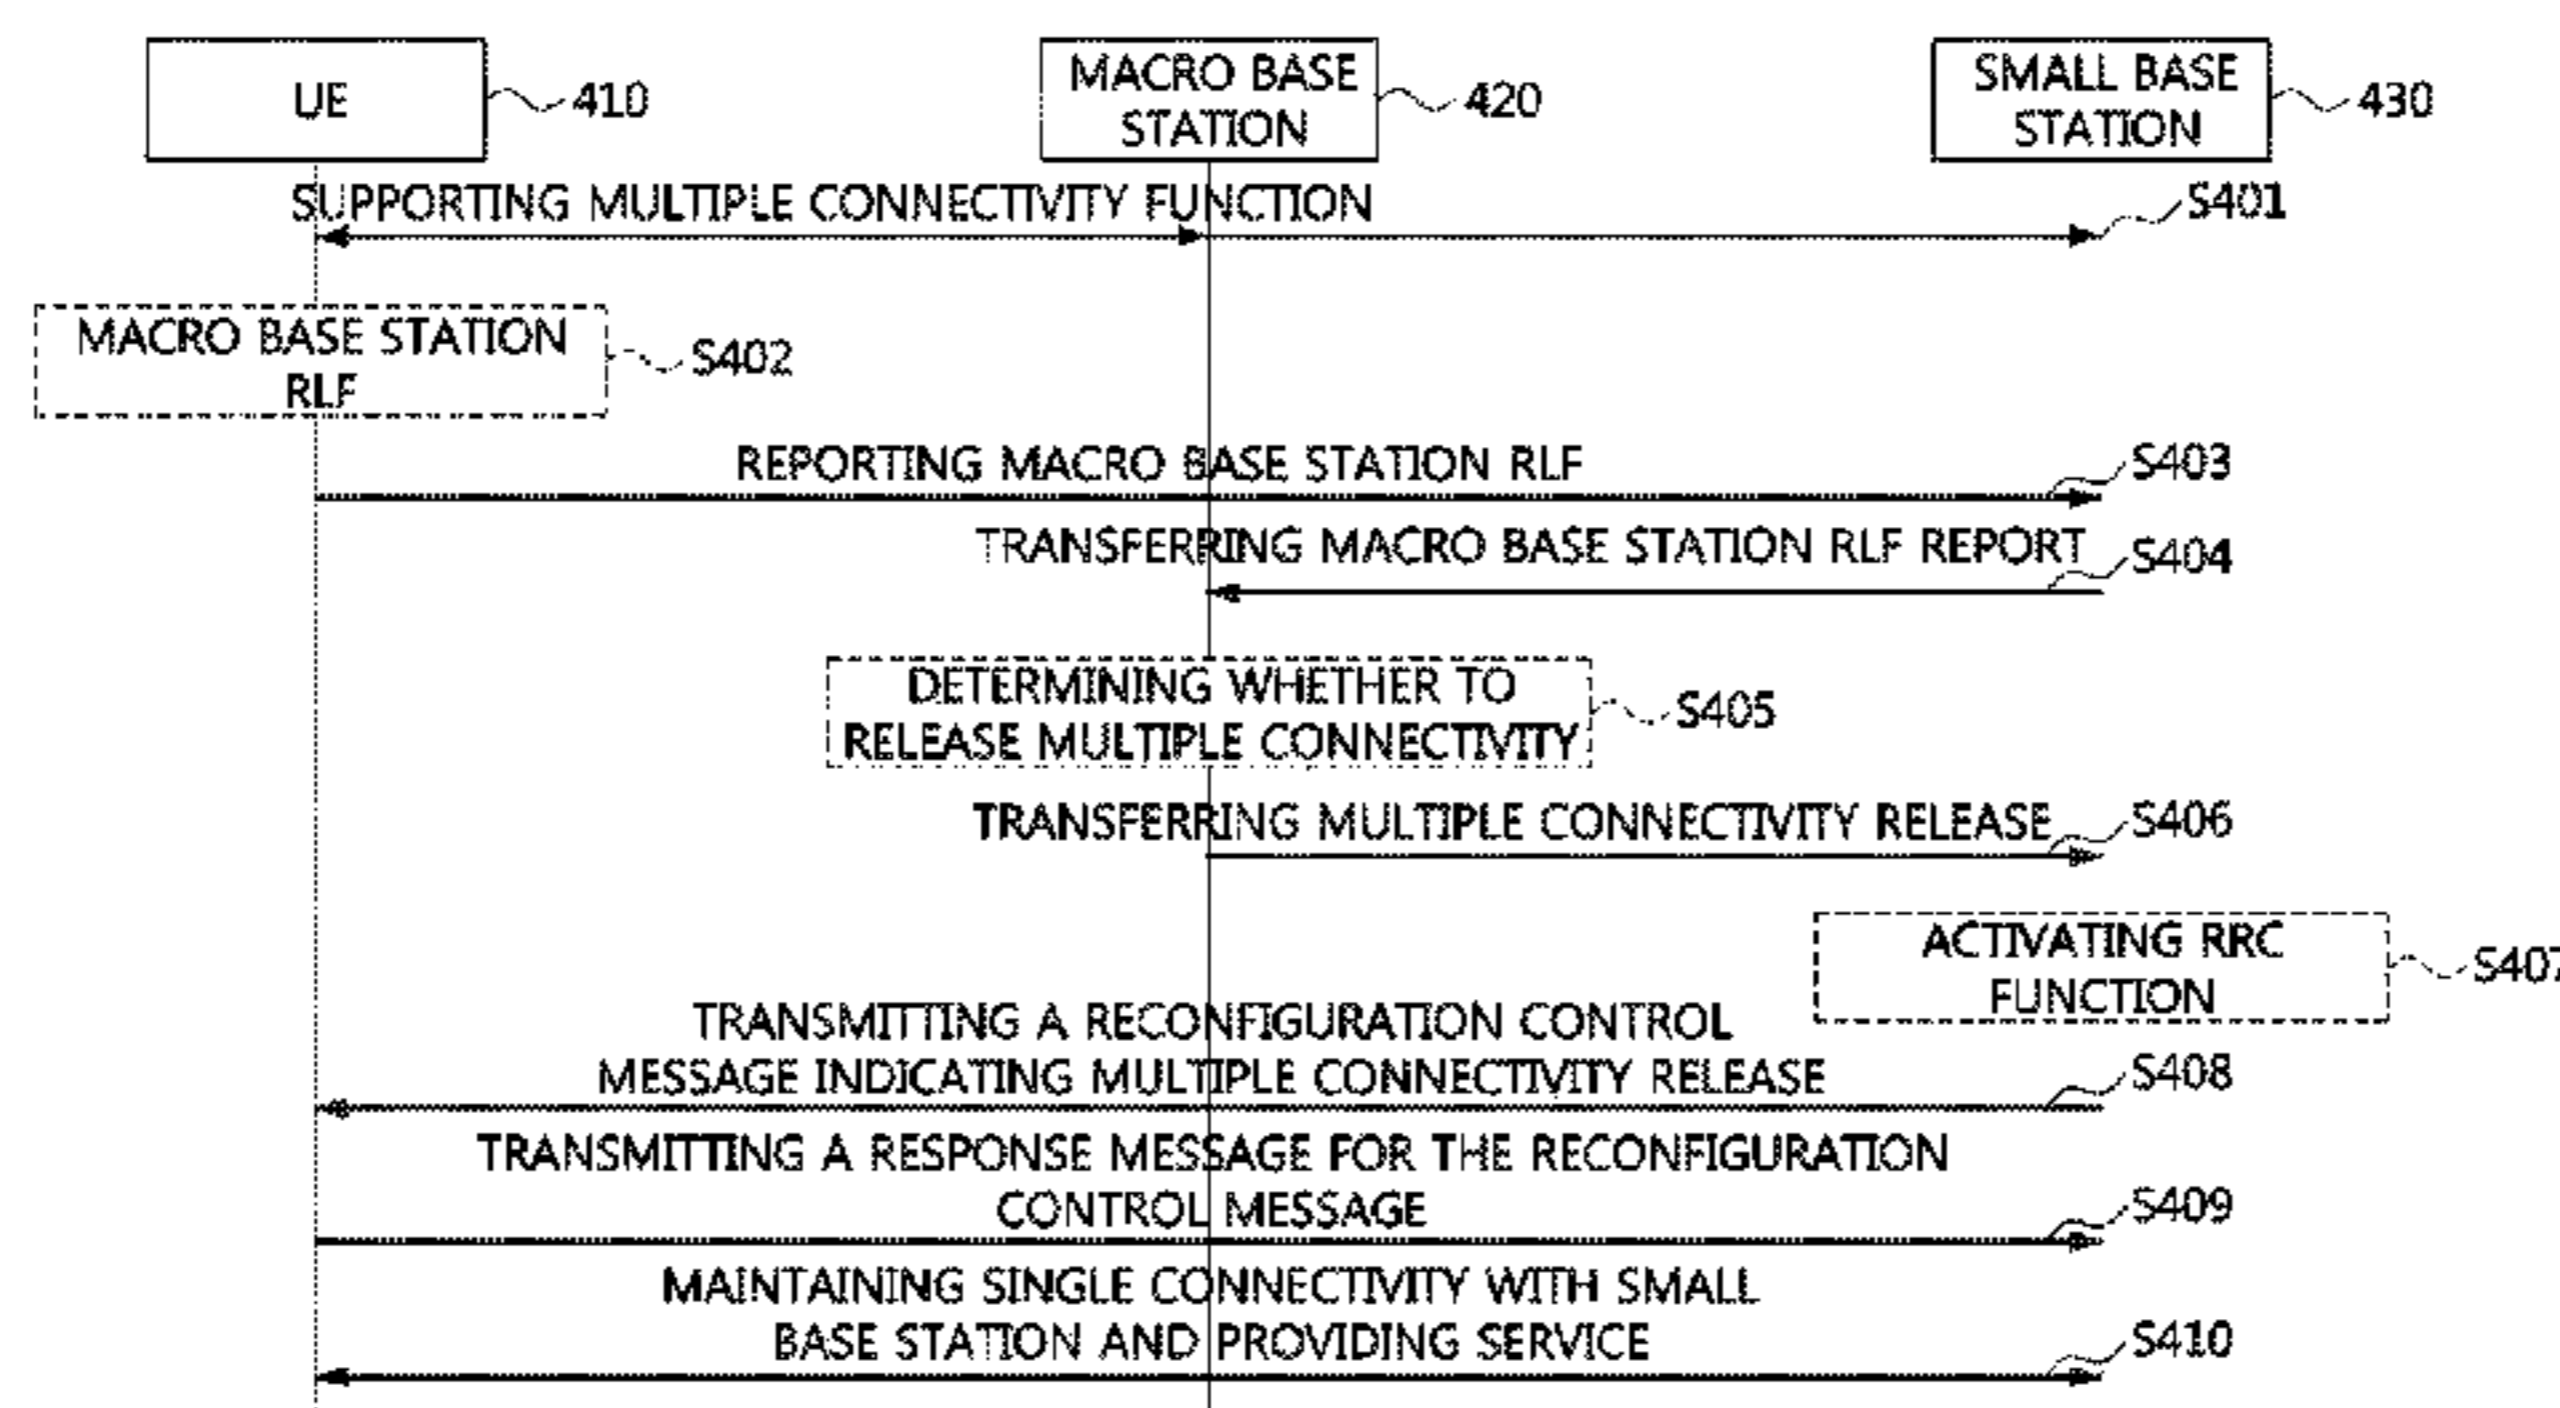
UE 410

MACRO BASE STATION 420

SMALL BASE STATION 430

SUPPORTING MULTIPLE CONNECTIVITY FUNCTION S401

MACRO BASE STATION RLF S402

REPORTING MACRO BASE STATION RLF S403

TRANSFERRING MACRO BASE STATION RLF REPORT S404

DETERMINING WHETHER TO RELEASE MULTIPLE CONNECTIVITY S405

TRANSFERRING MULTIPLE CONNECTIVITY RELEASE S406

ACTIVATING RRC FUNCTION S407

TRANSMITTING A RECONFIGURATION CONTROL MESSAGE INDICATING MULTIPLE CONNECTIVITY RELEASE S408

TRANSMITTING A RESPONSE MESSAGE FOR THE RECONFIGURATION CONTROL MESSAGE S409

MAINTAINING SINGLE CONNECTIVITY WITH SMALL BASE STATION AND PROVIDING SERVICE S410